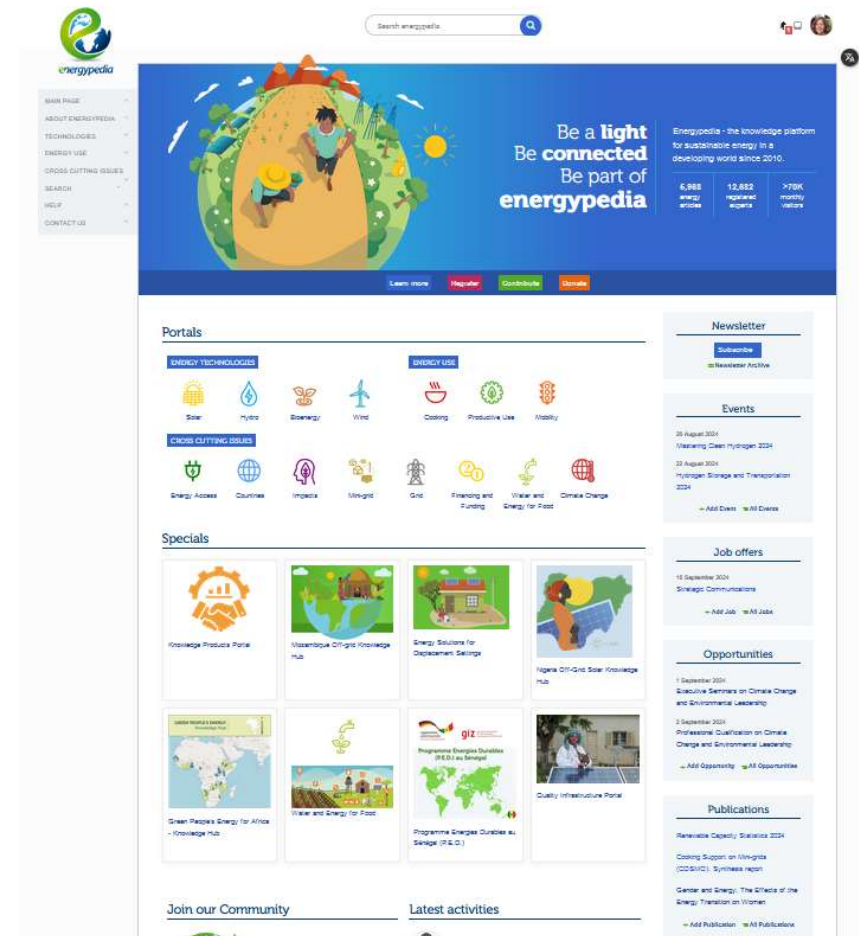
energypedia

Search energypedia

MAIN PAGE
ABOUT ENERGYPEDIA
TECHNOLOGIES
ENERGY USE
CROSS CUTTING ISSUES
SEARCH
HELP
CONTACT US

Be a light
Be connected
Be part of
energypedia

Energypedia - the knowledge platform for sustainable energy in a developing world since 2010.

6,968 energy articles
12,682 registered experts
>70K monthly visitors

Learn more Register Contribute Donate

Portals

ENERGY TECHNOLOGIES
Solar Hydro Bioenergy Wind

ENERGY USE
Cooking Productive Use Mobility

CROSS CUTTING ISSUES
Energy Access Countries Impacts Mini-grid Grid Financing and Funding Water and Energy for Food Climate Change

Specials

Knowledge Products Portal
Mozambique Off-grid Knowledge Hub
Energy Solutions for Displacement Settings
Nigeria Off-Grid Solar Knowledge Hub
Green People's Energy for Africa - Knowledge Hub
Water and Energy for Food
Programme Energies Durables au Sénégal (P.E.D.)
Quality Infrastructure Portal

Newsletter
Subscribe
Newsletter Archive

Events
20 August 2024
Mastering Clean Hydrogen 2024
22 August 2024
Hydrogen Storage and Transportation 2024
Add Event All Events

Job offers
15 September 2024
Strategic Communications
Add Job All Jobs

Opportunities
1 September 2024
Executive Seminars on Climate Change and Environmental Leadership
3 September 2024
Professional Qualification on Climate Change and Environmental Leadership
Add Opportunity All Opportunities

Publications
Renewable Capacity Statistics 2024
Cooking Support on Mini-grids (COSMO): Synthesis report
Gender and Energy. The Effects of the Energy Transition on Women
Add Publication All Publications

Join our Community
Latest activities